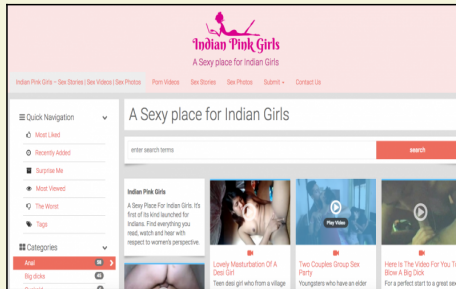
Indian Pink Girls
A Sexy place for Indian Girls

Indian Pink Girls – Sex Stories | Sex Videos | Sex Photos Porn Videos Sex Stories Sex Photos Submit Contact Us

Quick Navigation
Most Liked
Recently Added
Surprise Me
Most Viewed
The Worst
Tags

Categories
Anal
Big dicks
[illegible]

A Sexy place for Indian Girls

enter search terms
search

Indian Pink Girls
A Sexy Place For Indian Girls. It's first of its kind launched for Indians. Find everything you read, watch and hear with respect to women's perspective.

Lovely Masturbation Of A Desi Girl
Teen desi girl who from a village

Play Video
Two Couples Group Sex Party
Youngsters who have an elder

Here Is The Video For You To Blow A Big Dick
For a perfect start to a great sex